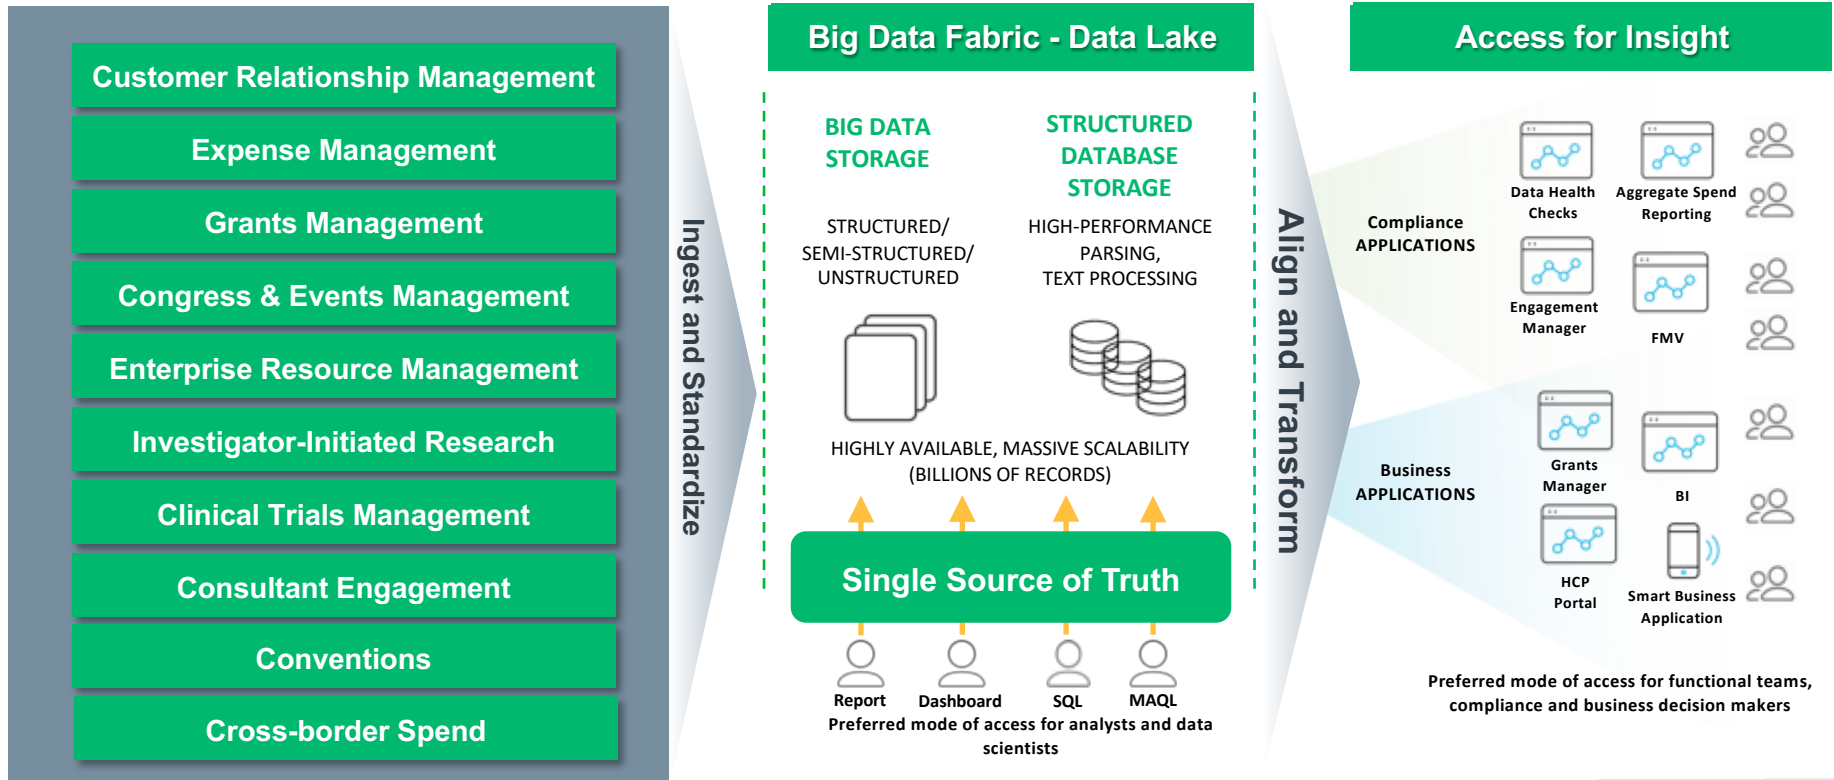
Customer Relationship Management

Expense Management

Grants Management

Congress & Events Management

Enterprise Resource Management

Investigator-Initiated Research

Clinical Trials Management

Consultant Engagement

Conventions

Cross-border Spend

Ingest and Standardize

Big Data Fabric - Data Lake

BIG DATA STORAGE

STRUCTURED DATABASE STORAGE

STRUCTURED/ SEMI-STRUCTURED/ UNSTRUCTURED

HIGH-PERFORMANCE PARSING, TEXT PROCESSING

HIGHLY AVAILABLE, MASSIVE SCALABILITY (BILLIONS OF RECORDS)

Single Source of Truth

Report

Dashboard

SQL

MAQL

Preferred mode of access for analysts and data scientists

Align and Transform

Access for Insight

Compliance APPLICATIONS

Data Health Checks

Aggregate Spend Reporting

Engagement Manager

FMV

Business APPLICATIONS

Grants Manager

BI

HCP Portal

Smart Business Application

Preferred mode of access for functional teams, compliance and business decision makers